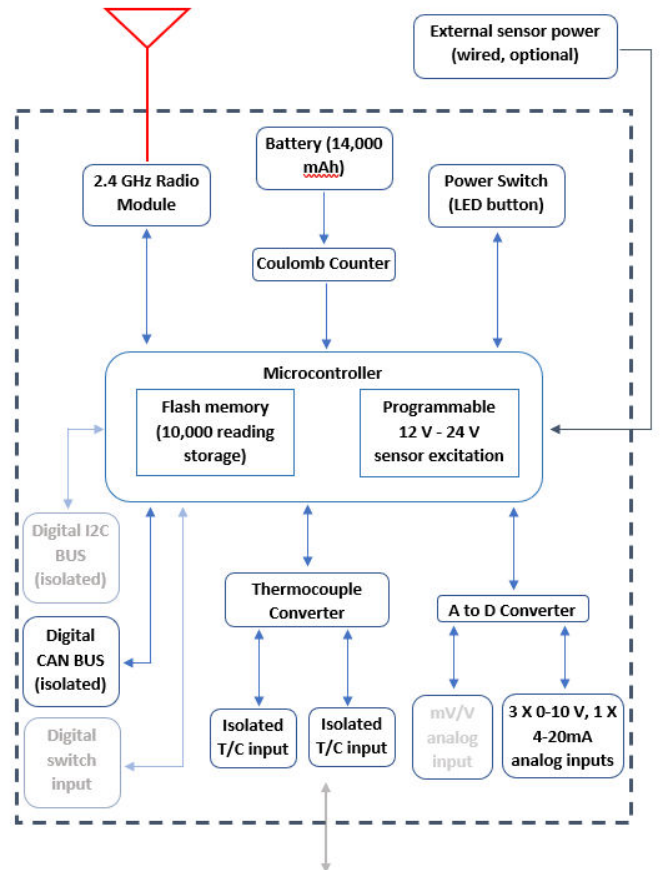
External sensor power (wired, optional)

2.4 GHz Radio Module

Battery (14,000 mAh)

Power Switch (LED button)

Coulomb Counter

Microcontroller

Flash memory (10,000 reading storage)

Programmable 12 V - 24 V sensor excitation

Digital I2C BUS (isolated)

Digital CAN BUS (isolated)

Digital switch input

Thermocouple Converter

A to D Converter

Isolated T/C input

Isolated T/C input

mV/V analog input

3 X 0-10 V, 1 X 4-20mA analog inputs